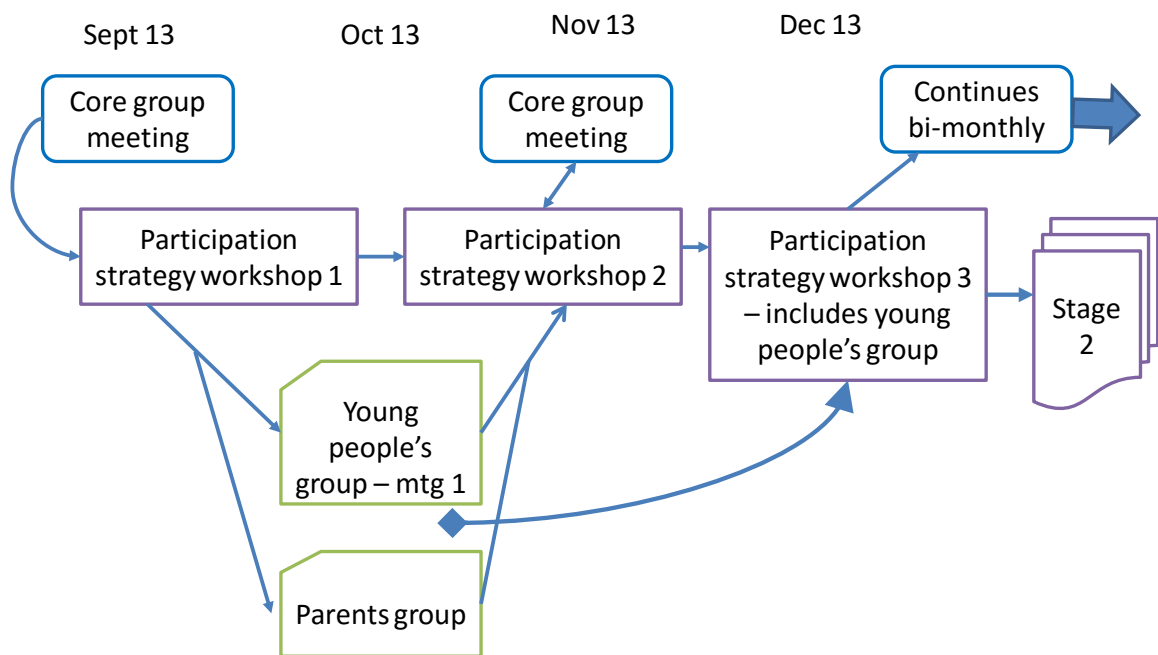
Sept 13

Oct 13

Nov 13

Dec 13

Core group meeting

Core group meeting

Continues bi-monthly

Participation strategy workshop 1

Participation strategy workshop 2

Participation strategy workshop 3 – includes young people's group

Stage 2

Young people's group – mtg 1

Parents group